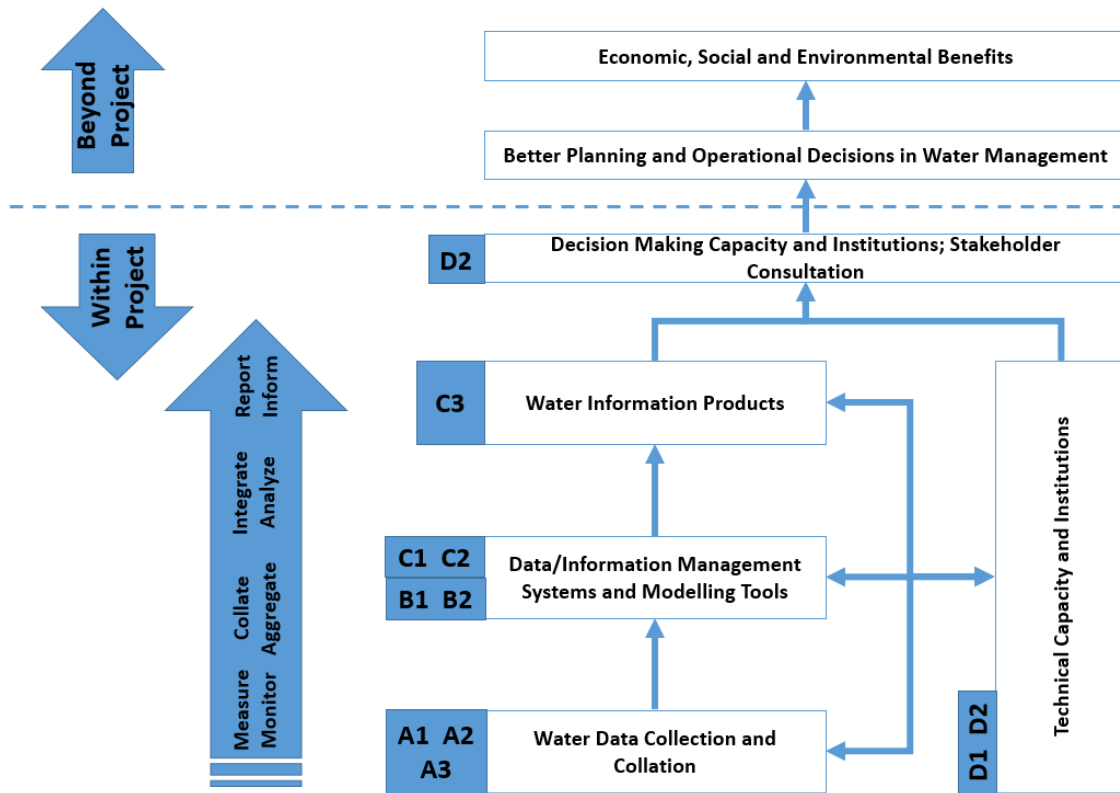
Beyond Project

Economic, Social and Environmental Benefits

Better Planning and Operational Decisions in Water Management

Within Project

D2 Decision Making Capacity and Institutions; Stakeholder Consultation

Report Inform

Integrate Analyze

Collate Aggregate

Measure Monitor

C3 Water Information Products

C1 C2
B1 B2 Data/Information Management Systems and Modelling Tools

A1 A2
A3 Water Data Collection and Collation

Technical Capacity and Institutions

D1 D2